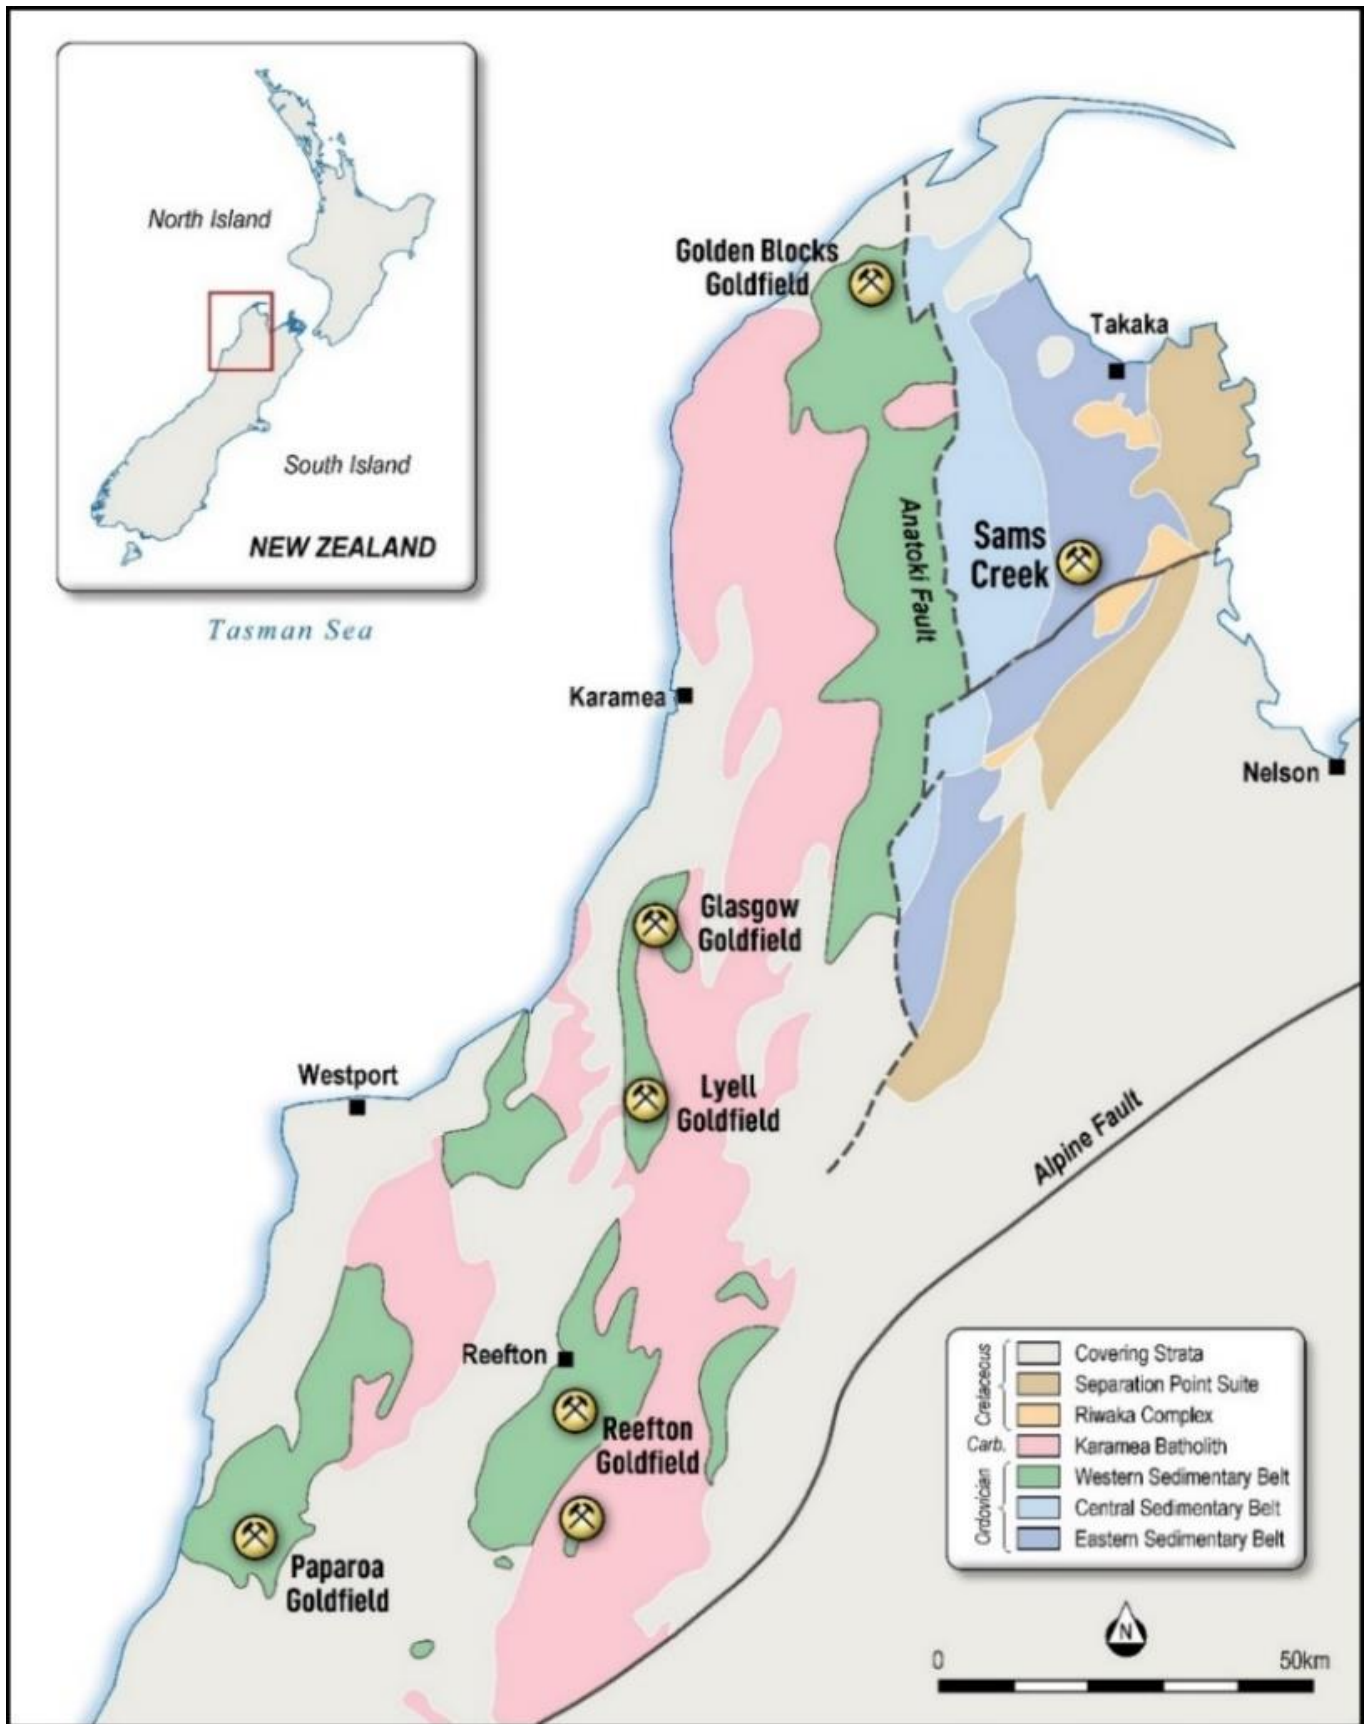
North Island

South Island

NEW ZEALAND

Tasman Sea

Golden Blocks Goldfield

Takaka

Anatoki Fault

Sams Creek

Karamea

Nelson

Glasgow Goldfield

Lyell Goldfield

Westport

Alpine Fault

Reefton

Reefton Goldfield

Paparoa Goldfield

Cretaceous
Covering Strata
Separation Point Suite
Riwaka Complex
Carb.
Karamea Batholith
Ordovician
Western Sedimentary Belt
Central Sedimentary Belt
Eastern Sedimentary Belt

N

0

50km